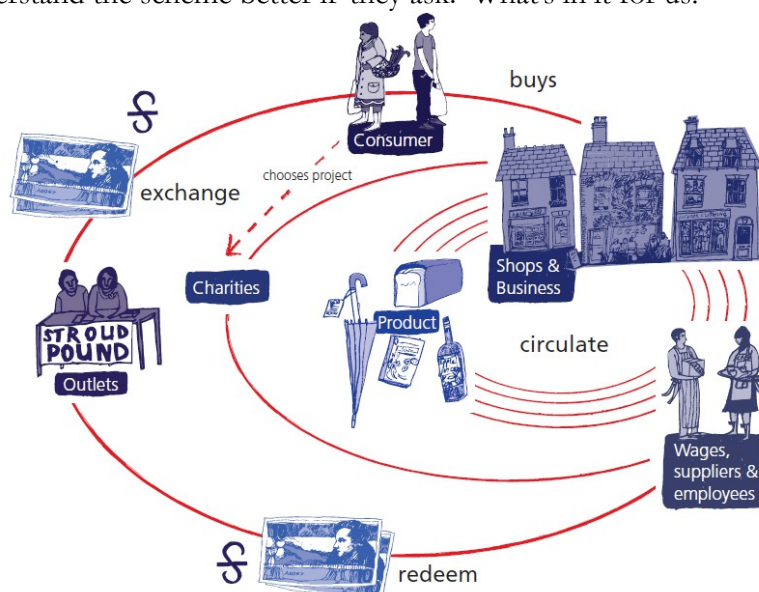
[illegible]rstand the scheme better if they ask: 'What's in it for us.'

buys

Consumer

chooses project

exchange

Charities

Shops & Business

STROUD POUND

Outlets

Product

circulate

Wages, suppliers & employees

redeem